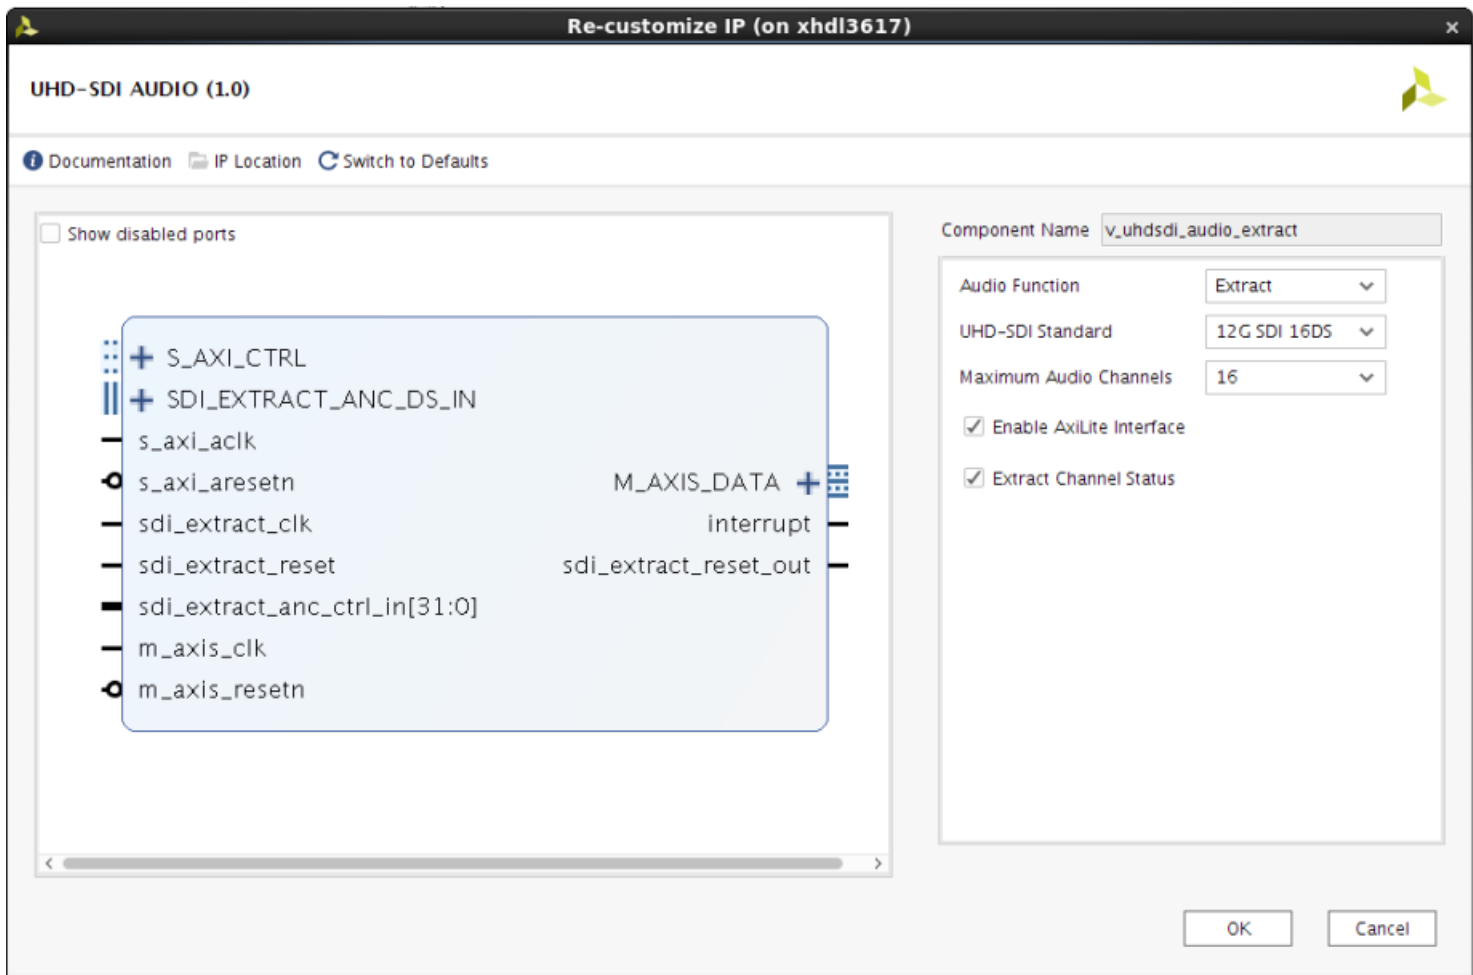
Re-customize IP (on xhdl3617)

UHD-SDI AUDIO (1.0)

Documentation IP Location Switch to Defaults

Show disabled ports

S_AXI_CTRL
SDI_EXTRACT_ANC_DS_IN
s_axi_aclk
s_axi_aresetn
sdi_extract_clk
sdi_extract_reset
sdi_extract_anc_ctrl_in[31:0]
m_axis_clk
m_axis_resetn

M_AXIS_DATA
interrupt
sdi_extract_reset_out

Component Name v_uhdsdi_audio_extract

Audio Function Extract
UHD-SDI Standard 12G SDI 16DS
Maximum Audio Channels 16
Enable AxiLite Interface
Extract Channel Status

OK Cancel